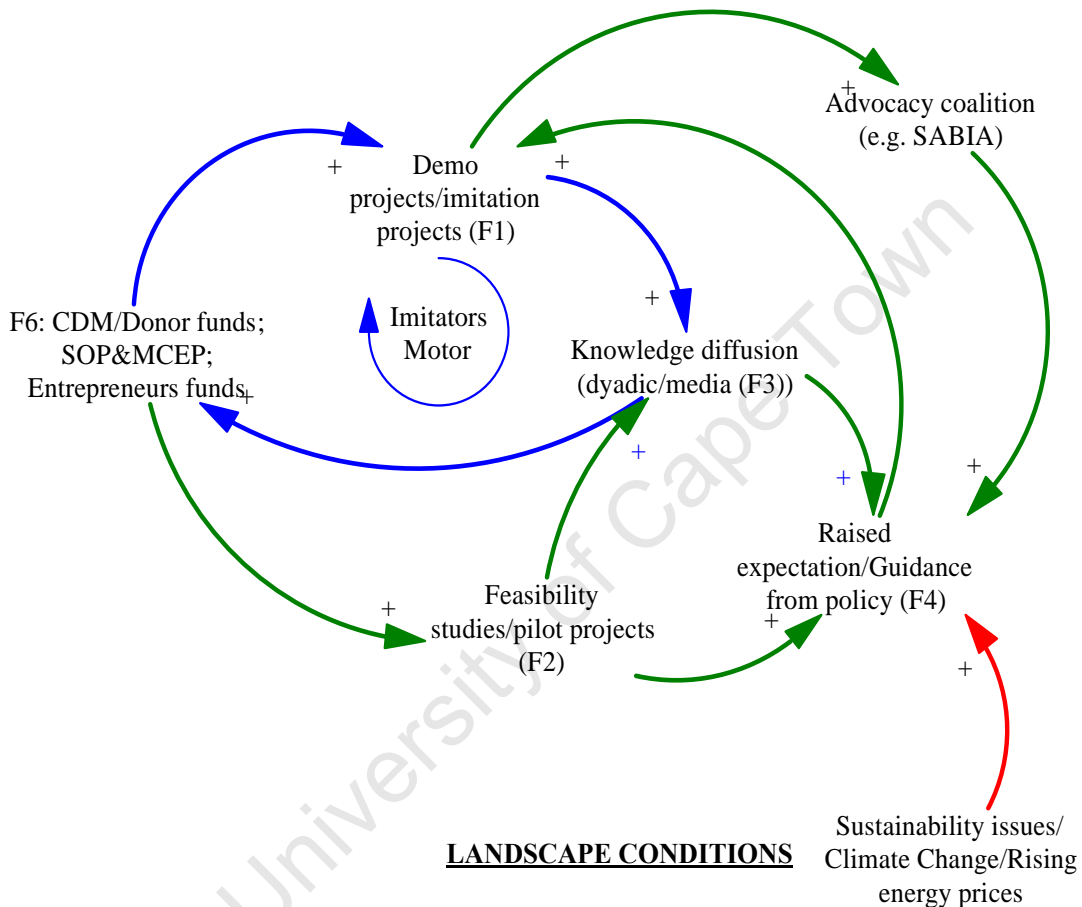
+
Advocacy coalition (e.g. SABIA)

+
Demo projects/imitation projects (F1)
+

Imitators Motor

+

F6: CDM/Donor funds; SOP&MCEP; Entrepreneurs funds
+

Knowledge diffusion (dyadic/media (F3))

+
+
+

Raised expectation/Guidance from policy (F4)

+
Feasibility studies/pilot projects (F2)
+

+

LANDSCAPE CONDITIONS

Sustainability issues/ Climate Change/Rising energy prices

University of Cape Town